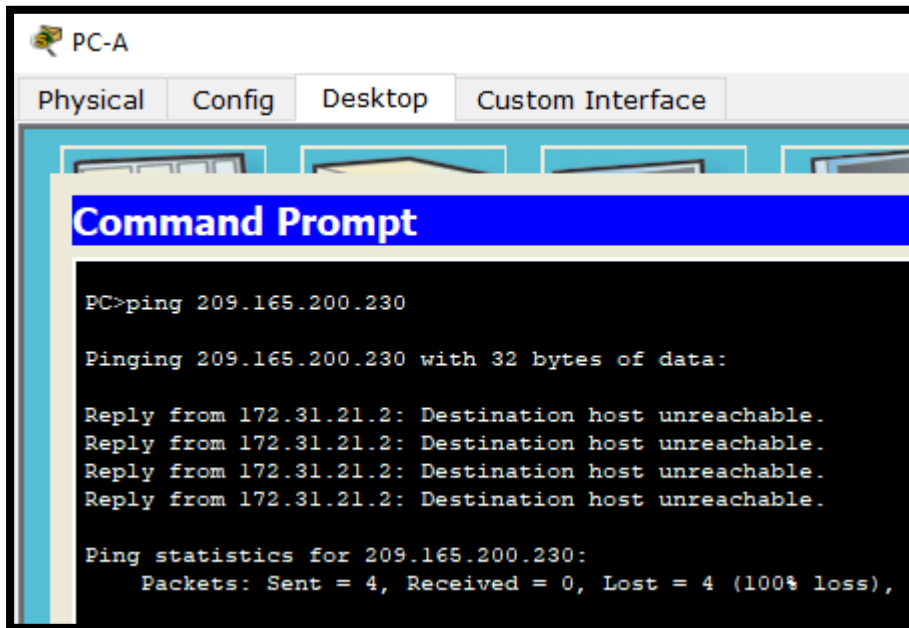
PC-A

Physical Config Desktop Custom Interface

Command Prompt

PC>ping 209.165.200.230

Pinging 209.165.200.230 with 32 bytes of data:

Reply from 172.31.21.2: Destination host unreachable.
Reply from 172.31.21.2: Destination host unreachable.
Reply from 172.31.21.2: Destination host unreachable.
Reply from 172.31.21.2: Destination host unreachable.

Ping statistics for 209.165.200.230:
Packets: Sent = 4, Received = 0, Lost = 4 (100% loss),